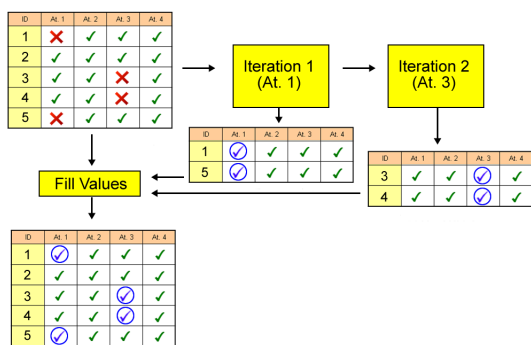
| ID | At. 1 | At. 2 | At. 3 | At. 4 |
|---|---|---|---|---|
| 1 | ✗ | ✓ | ✓ | ✓ |
| 2 | ✓ | ✓ | ✓ | ✓ |
| 3 | ✓ | ✓ | ✗ | ✓ |
| 4 | ✓ | ✓ | ✗ | ✓ |
| 5 | ✗ | ✓ | ✓ | ✓ |

Iteration 1 (At. 1)

Iteration 2 (At. 3)

| ID | At. 1 | At. 2 | At. 3 | At. 4 |
|---|---|---|---|---|
| 1 | ✓ | ✓ | ✓ | ✓ |
| 5 | ✓ | ✓ | ✓ | ✓ |

| ID | At. 1 | At. 2 | At. 3 | At. 4 |
|---|---|---|---|---|
| 3 | ✓ | ✓ | ✓ | ✓ |
| 4 | ✓ | ✓ | ✓ | ✓ |

Fill Values

| ID | At. 1 | At. 2 | At. 3 | At. 4 |
|---|---|---|---|---|
| 1 | ✓ | ✓ | ✓ | ✓ |
| 2 | ✓ | ✓ | ✓ | ✓ |
| 3 | ✓ | ✓ | ✓ | ✓ |
| 4 | ✓ | ✓ | ✓ | ✓ |
| 5 | ✓ | ✓ | ✓ | ✓ |